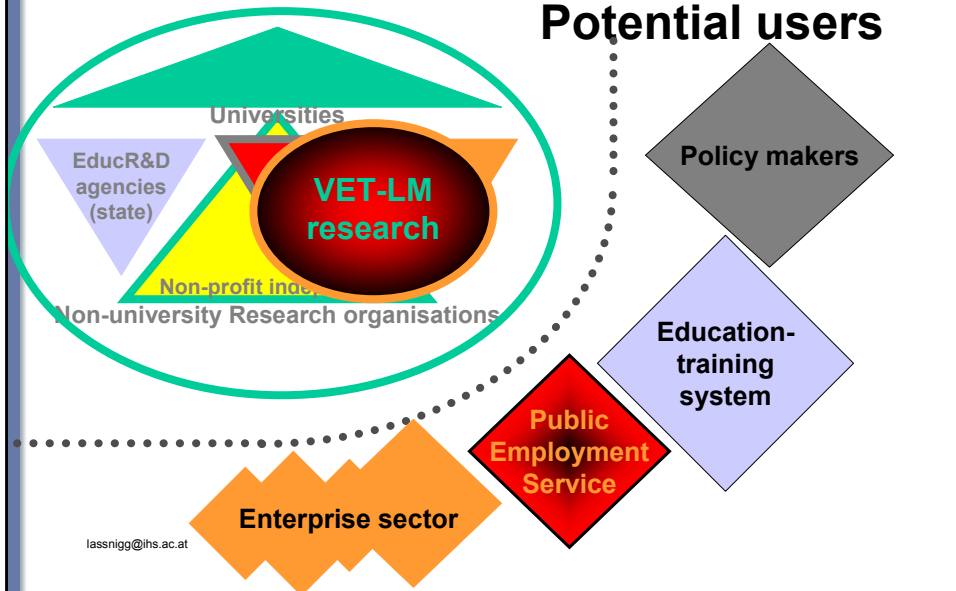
Potential users

Universities

EducR&D agencies (state)

VET-LM research

Non-profit indep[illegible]

Non-university Research organisations

Policy makers

Education-training system

Public Employment Service

Enterprise sector

lassnigg@ihs.ac.at